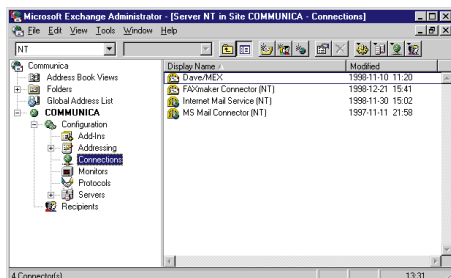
Microsoft Exchange Administrator - [Server NT in Site COMMUNICA - Connections]

File Edit View Tools Window Help

NT

Communica
Address Book Views
Folders
Global Address List
COMMUNICA
Configuration
Add-Ins
Addressing
Connections
Monitors
Protocols
Servers
Recipients

| Display Name / | Modified |
|---|---|
| Dave/MEX | 1998-11-10 11:20 |
| FAXmaker Connector (NT) | 1998-12-21 15:41 |
| Internet Mail Service (NT) | 1998-11-30 15:02 |
| MS Mail Connector (NT) | 1997-11-11 21:58 |

4 Connector(s)

13:31